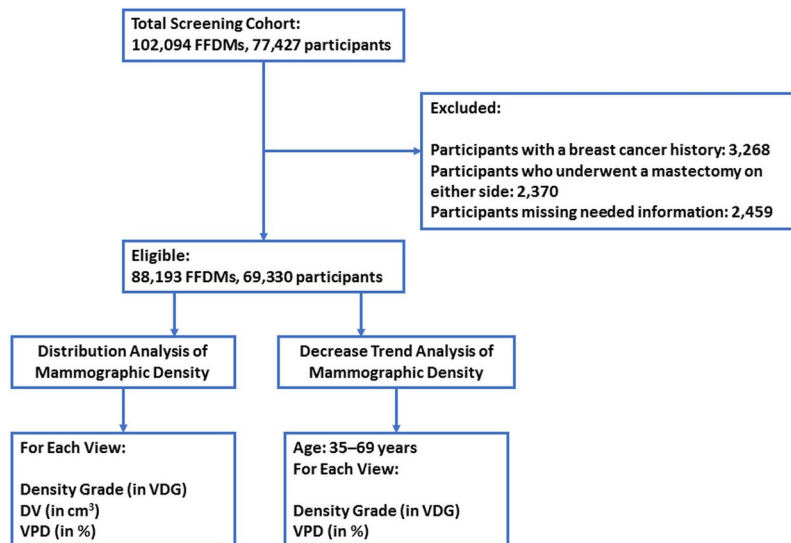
Total Screening Cohort:
102,094 FFDMs, 77,427 participants

Excluded:

Participants with a breast cancer history: 3,268
Participants who underwent a mastectomy on either side: 2,370
Participants missing needed information: 2,459

Eligible:
88,193 FFDMs, 69,330 participants

Distribution Analysis of Mammographic Density

Decrease Trend Analysis of Mammographic Density

For Each View:

Density Grade (in VDG)
DV (in cm$^3$)
VPD (in %)

Age: 35–69 years
For Each View:

Density Grade (in VDG)
VPD (in %)